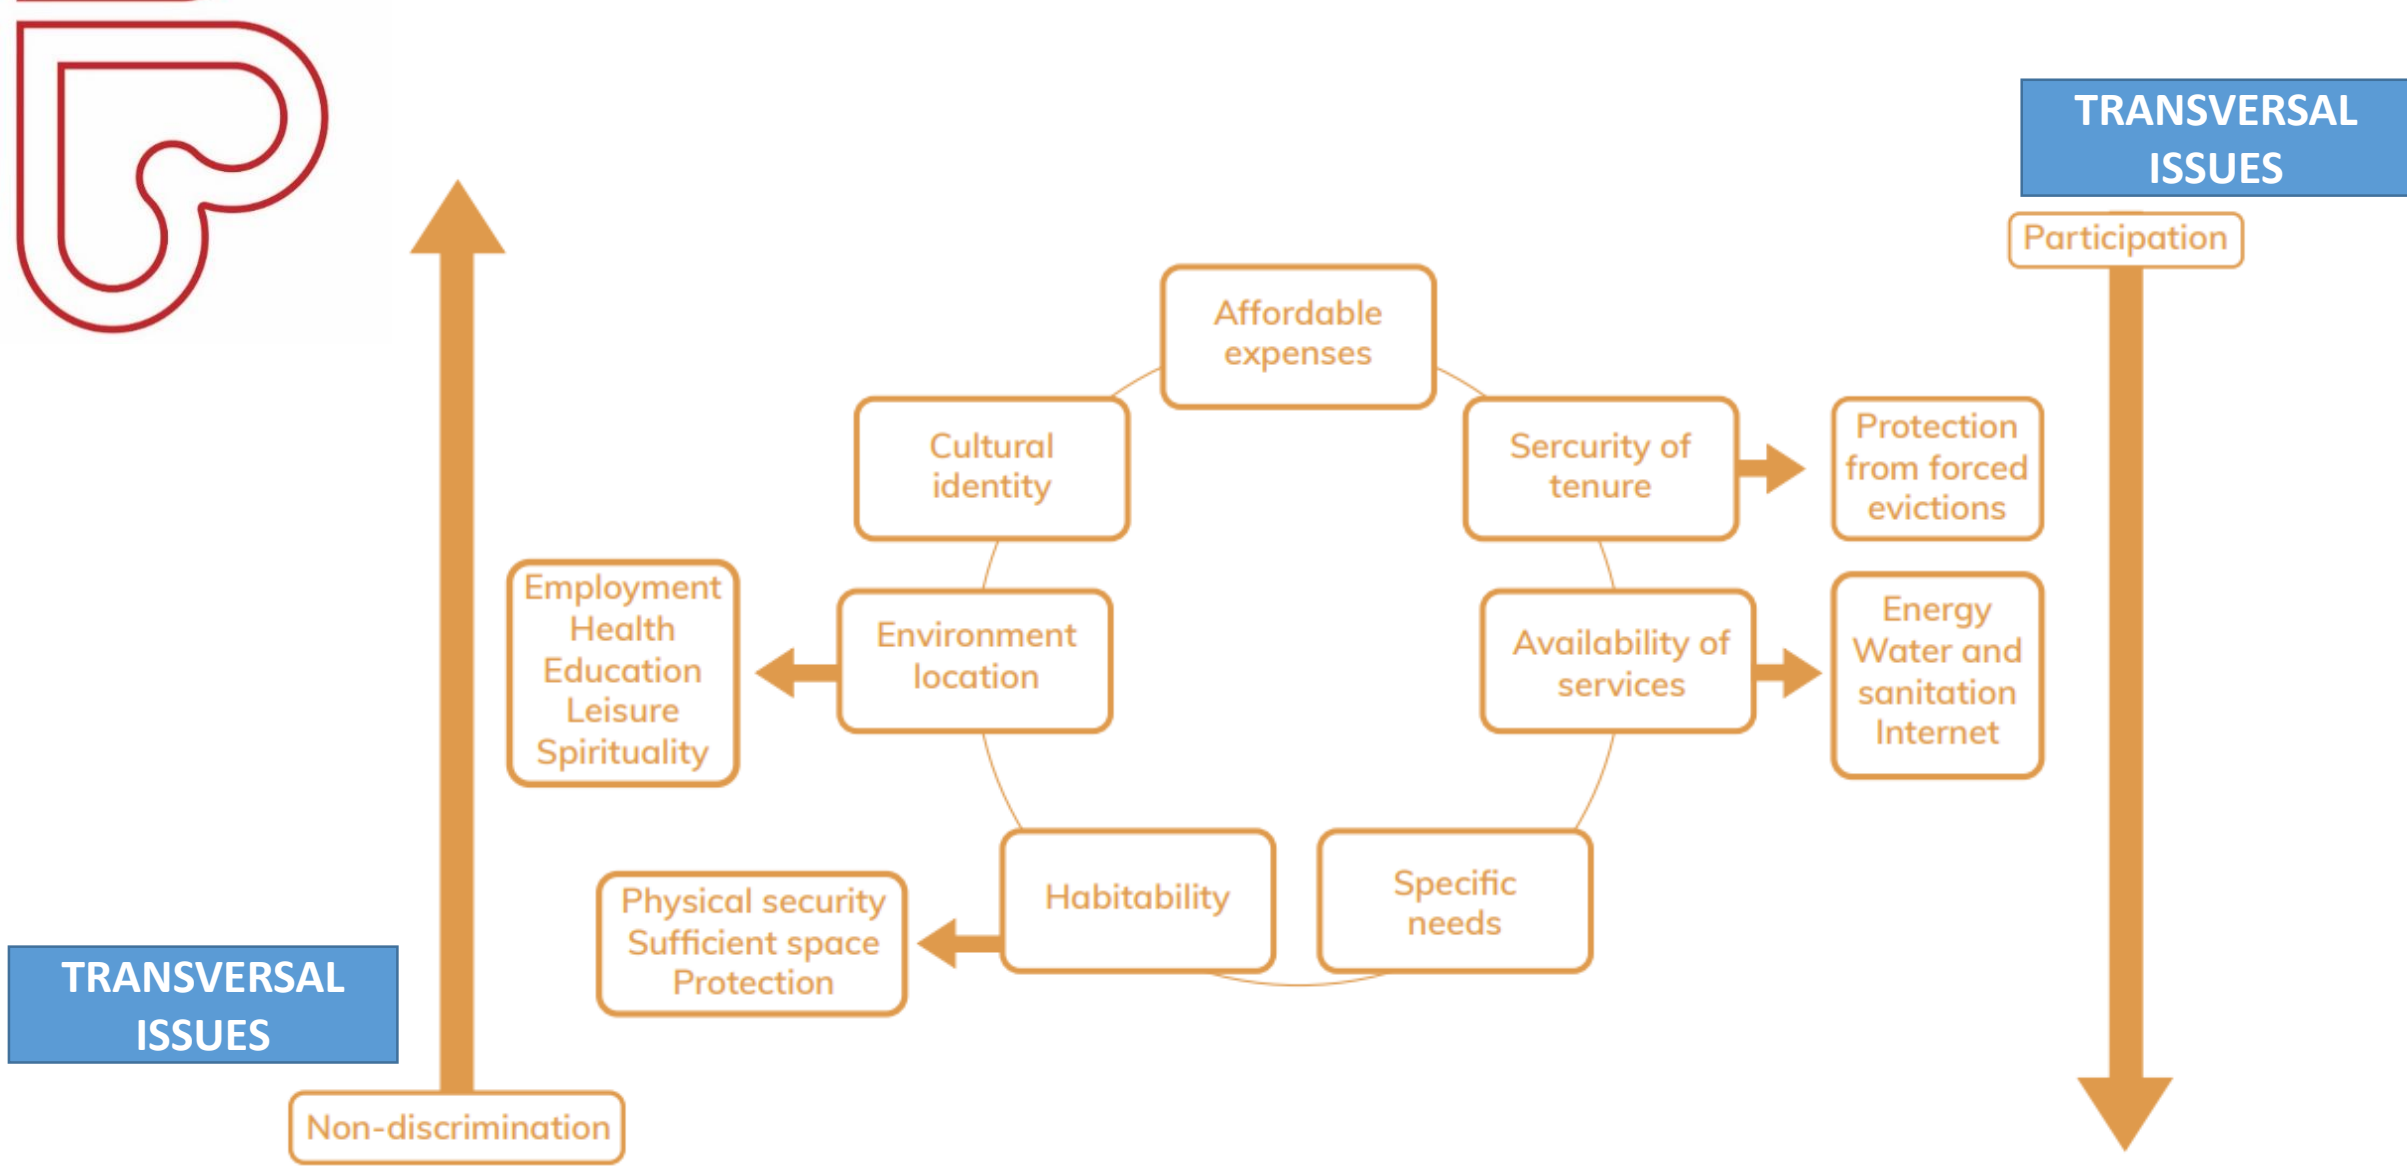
TRANSVERSAL ISSUES

Participation

Affordable expenses

Cultural identity

Sercurity of tenure

Protection from forced evictions

Employment
Health
Education
Leisure
Spirituality

Environment location

Availability of services

Energy
Water and sanitation
Internet

Habitability

Specific needs

Physical security
Sufficient space
Protection

TRANSVERSAL ISSUES

Non-discrimination